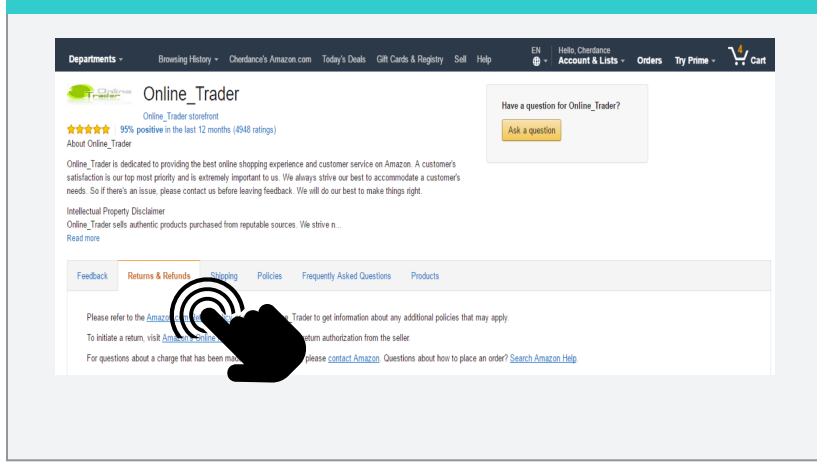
Departments Browsing History Cherdance's Amazon.com Today's Deals Gift Cards & Registry Sell Help EN Hello, Cherdance Account & Lists Orders Try Prime 0 Cart

Online Trader

Online_Trader

Online_Trader storefront

95% positive in the last 12 months (4948 ratings)

About Online_Trader

Online_Trader is dedicated to providing the best online shopping experience and customer service on Amazon. A customer's satisfaction is our top most priority and is extremely important to us. We always strive our best to accommodate a customer's needs. So if there's an issue, please contact us before leaving feedback. We will do our best to make things right.

Intellectual Property Disclaimer

Online_Trader sells authentic products purchased from reputable sources. We strive n...

Read more

Have a question for Online_Trader?

Ask a question

Feedback Returns & Refunds Shipping Policies Frequently Asked Questions Products

Please refer to the Amazon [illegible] Trader to get information about any additional policies that may apply.

To initiate a return, visit Amazon's Online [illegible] return authorization from the seller.

For questions about a charge that has been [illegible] please contact Amazon. Questions about how to place an order? Search Amazon Help